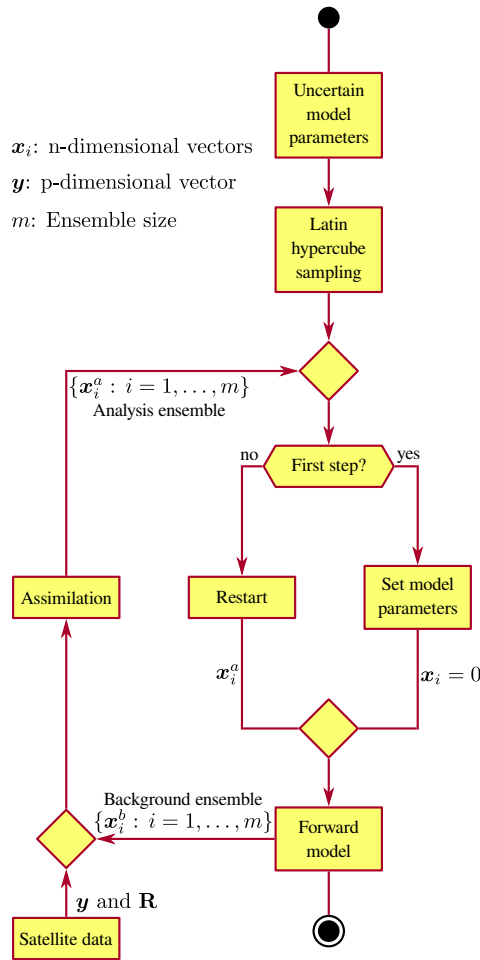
$\boldsymbol{x}_i$: n-dimensional vectors
$\boldsymbol{y}$: p-dimensional vector
$m$: Ensemble size

Uncertain model parameters

Latin hypercube sampling

$\{\boldsymbol{x}_i^a : i = 1, \ldots, m\}$
Analysis ensemble

First step?
no
yes

Assimilation

Restart

Set model parameters

$\boldsymbol{x}_i^a$

$\boldsymbol{x}_i = 0$

Background ensemble
$\{\boldsymbol{x}_i^b : i = 1, \ldots, m\}$

Forward model

$\boldsymbol{y}$ and $\mathbf{R}$

Satellite data